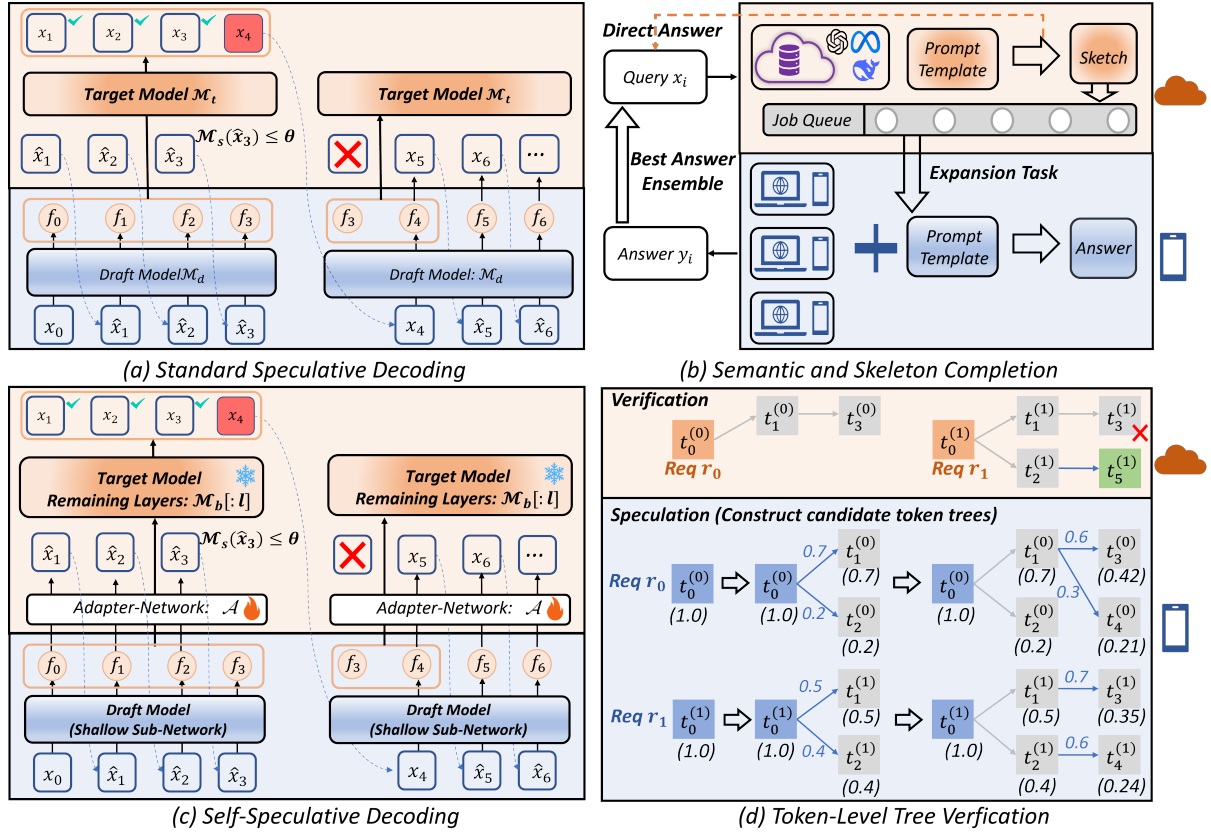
$x_1$ $x_2$ $x_3$ $x_4$

Target Model $\mathcal{M}_t$

Target Model $\mathcal{M}_t$

$\mathcal{M}_s(\hat{x}_3) \le \theta$

$\hat{x}_1$ $\hat{x}_2$ $\hat{x}_3$

$x_5$ $x_6$ ···

$f_0$ $f_1$ $f_2$ $f_3$

$f_3$ $f_4$ $f_5$ $f_6$

Draft Model$\mathcal{M}_d$

Draft Model: $\mathcal{M}_d$

$x_0$ $\hat{x}_1$ $\hat{x}_2$ $\hat{x}_3$

$x_4$ $\hat{x}_5$ $\hat{x}_6$

(a) Standard Speculative Decoding

Direct Answer

Query $x_i$

Prompt Template

Sketch

Job Queue

Best Answer Ensemble

Expansion Task

Answer $y_i$

Prompt Template

Answer

(b) Semantic and Skeleton Completion

$x_1$ $x_2$ $x_3$ $x_4$

Target Model Remaining Layers: $\mathcal{M}_b[:l]$

Target Model Remaining Layers: $\mathcal{M}_b[:l]$

$\mathcal{M}_s(\hat{x}_3) \le \theta$

$\hat{x}_1$ $\hat{x}_2$ $\hat{x}_3$

$x_5$ $x_6$ ···

Adapter-Network: $\mathcal{A}$

Adapter-Network: $\mathcal{A}$

$f_0$ $f_1$ $f_2$ $f_3$

$f_3$ $f_4$ $f_5$ $f_6$

Draft Model (Shallow Sub-Network)

Draft Model (Shallow Sub-Network)

$x_0$ $\hat{x}_1$ $\hat{x}_2$ $\hat{x}_3$

$x_4$ $\hat{x}_5$ $\hat{x}_6$

(c) Self-Speculative Decoding

Verification

$t_0^{(0)}$ $t_1^{(0)}$ $t_3^{(0)}$

Req $r_0$

$t_0^{(1)}$ $t_1^{(1)}$ $t_3^{(1)}$ $t_2^{(1)}$ $t_5^{(1)}$

Req $r_1$

Speculation (Construct candidate token trees)

Req $r_0$ $t_0^{(0)}$ (1.0)

$t_0^{(0)}$ (1.0) 0.7 $t_1^{(0)}$ (0.7) 0.2 $t_2^{(0)}$ (0.2)

$t_0^{(0)}$ (1.0) $t_1^{(0)}$ (0.7) 0.6 $t_3^{(0)}$ (0.42) 0.3 $t_2^{(0)}$ (0.2) $t_4^{(0)}$ (0.21)

Req $r_1$ $t_0^{(1)}$ (1.0)

$t_0^{(1)}$ (1.0) 0.5 $t_1^{(1)}$ (0.5) 0.4 $t_2^{(1)}$ (0.4)

$t_0^{(1)}$ (1.0) $t_1^{(1)}$ (0.5) 0.7 $t_3^{(1)}$ (0.35) $t_2^{(1)}$ (0.4) 0.6 $t_4^{(1)}$ (0.24)

(d) Token-Level Tree Verfication